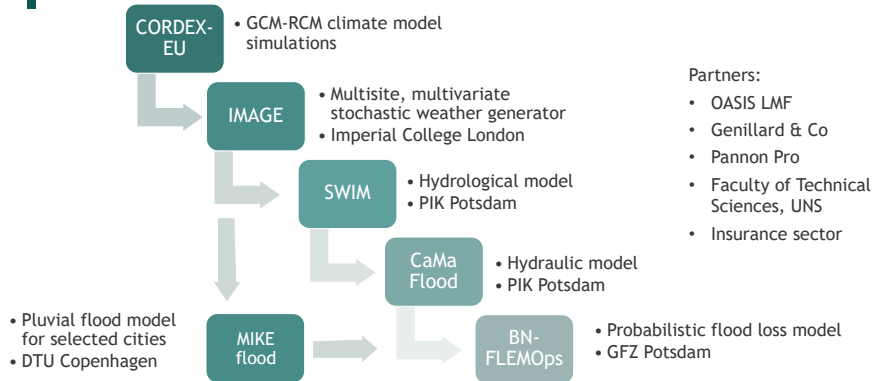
CORDEX-EU

• GCM-RCM climate model simulations

IMAGE

• Multisite, multivariate stochastic weather generator
• Imperial College London

SWIM

• Hydrological model
• PIK Potsdam

CaMa Flood

• Hydraulic model
• PIK Potsdam

• Pluvial flood model for selected cities
• DTU Copenhagen

MIKE flood

BN-FLEMOps

• Probabilistic flood loss model
• GFZ Potsdam

Partners:
• OASIS LMF
• Genillard & Co
• Pannon Pro
• Faculty of Technical Sciences, UNS
• Insurance sector